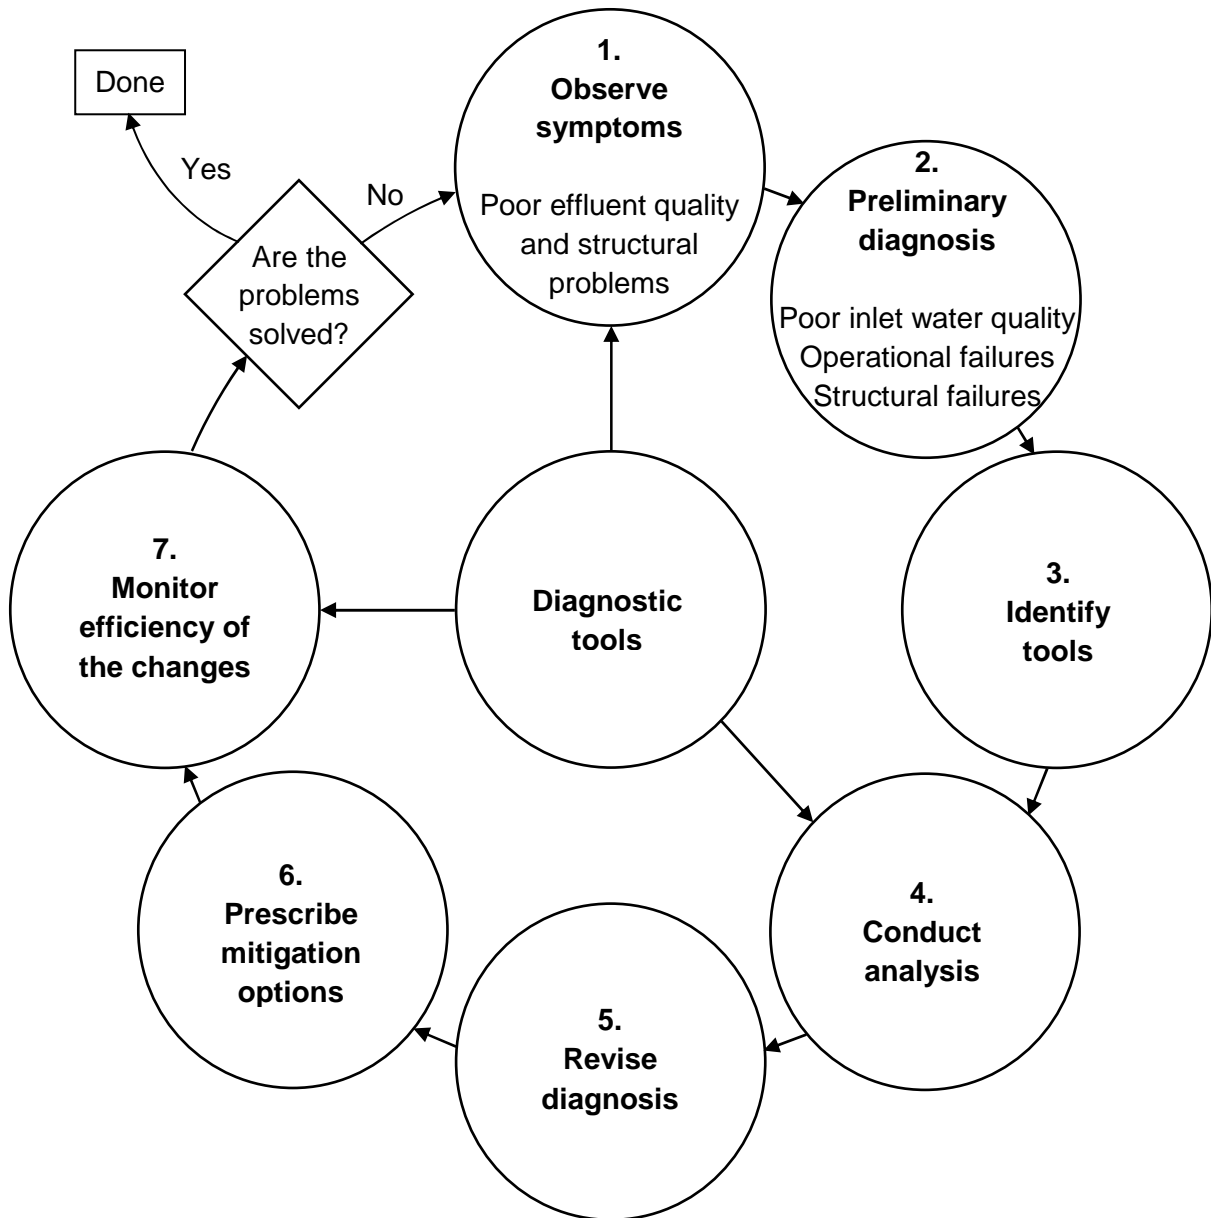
Done

Yes

No

Are the problems solved?

1.
Observe symptoms

Poor effluent quality and structural problems

2.
Preliminary diagnosis

Poor inlet water quality
Operational failures
Structural failures

3.
Identify tools

4.
Conduct analysis

5.
Revise diagnosis

6.
Prescribe mitigation options

7.
Monitor efficiency of the changes

Diagnostic tools